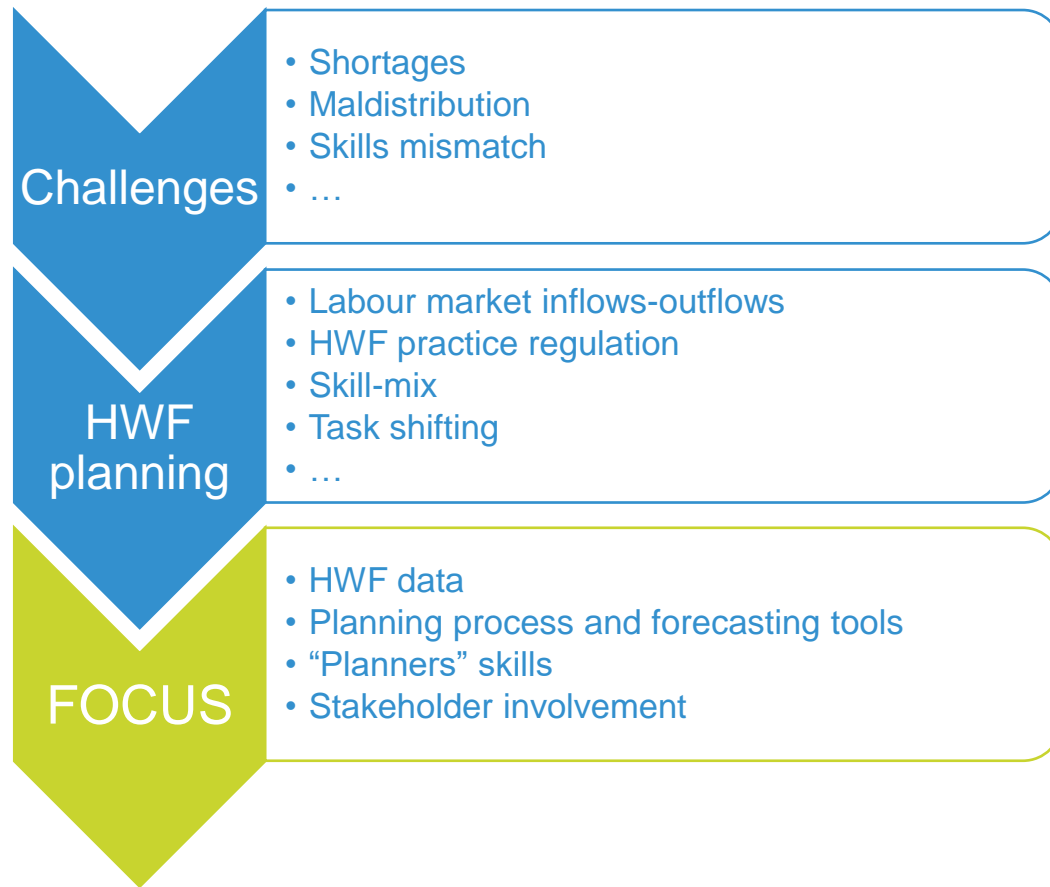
Challenges

• Shortages
• Maldistribution
• Skills mismatch
• …

HWF planning

• Labour market inflows-outflows
• HWF practice regulation
• Skill-mix
• Task shifting
• …

FOCUS

• HWF data
• Planning process and forecasting tools
• “Planners” skills
• Stakeholder involvement